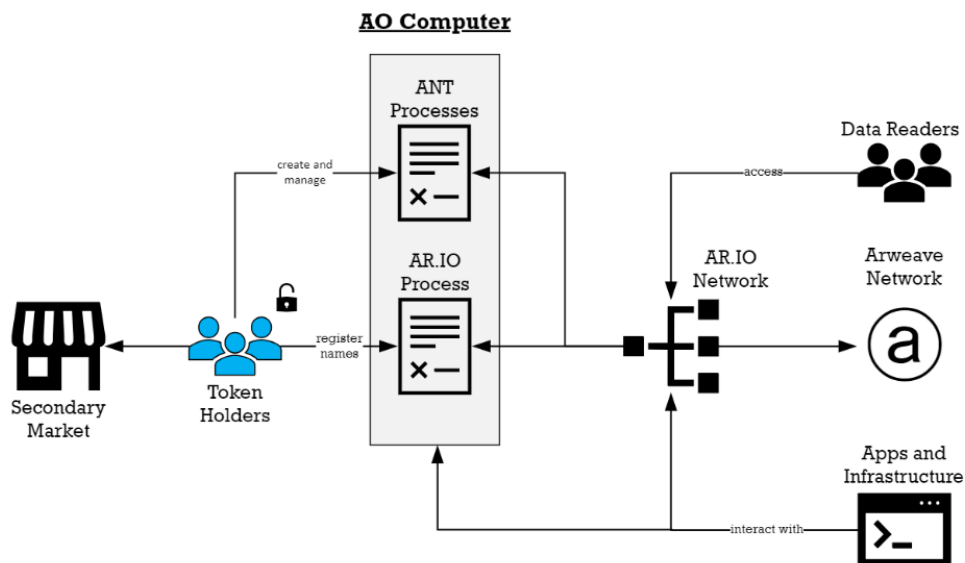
AO Computer

ANT Processes

AR.IO Process

create and manage

register names

Token Holders

Secondary Market

Data Readers

access

AR.IO Network

Arweave Network

Apps and Infrastructure

interact with